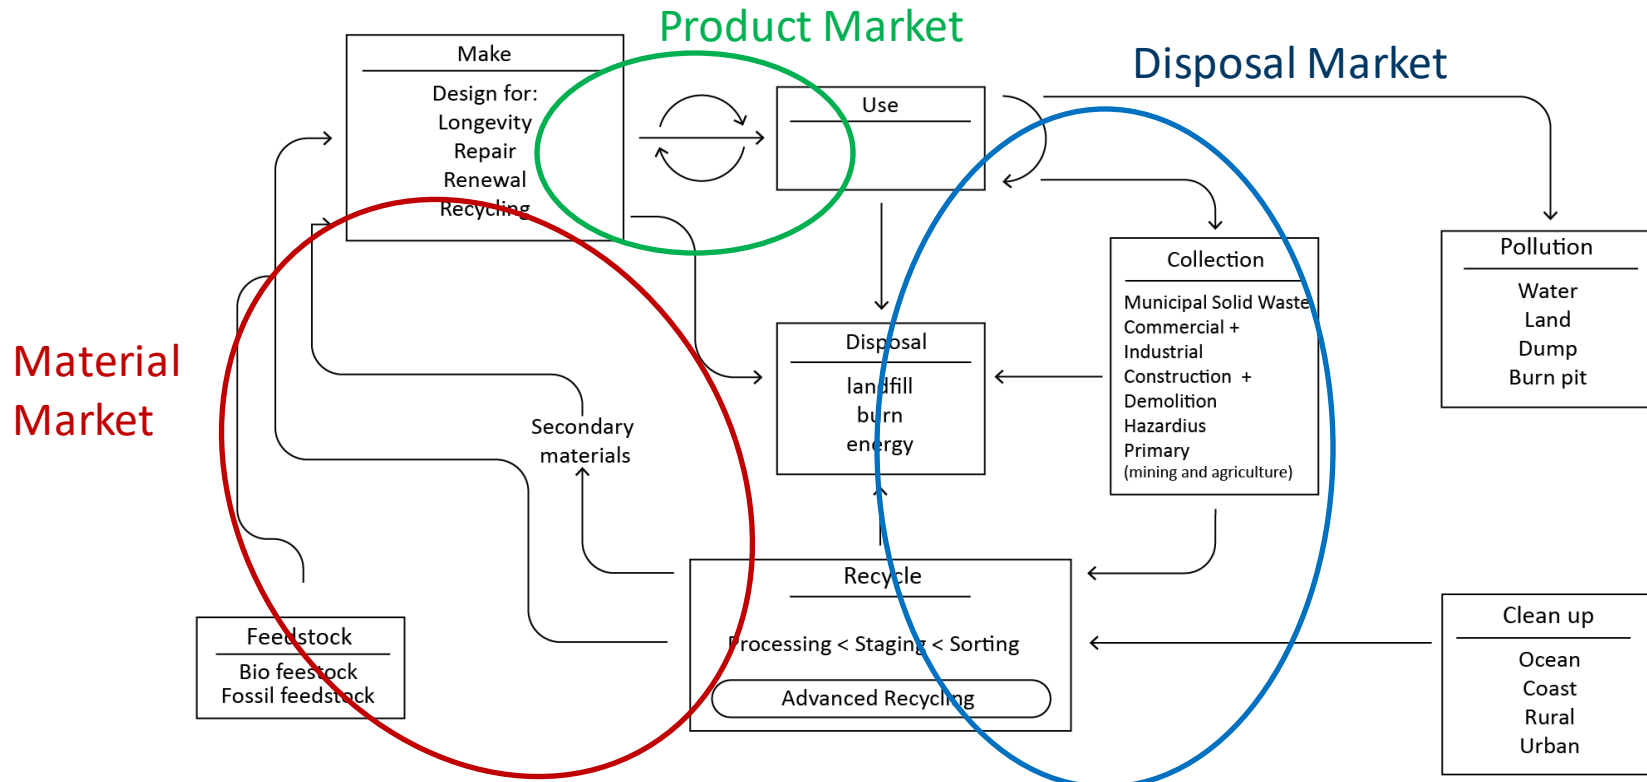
Product Market

Disposal Market

Material Market

Make

Design for:
Longevity
Repair
Renewal
Recycling

Use

Pollution

Water
Land
Dump
Burn pit

Collection

Municipal Solid Waste
Commercial +
Industrial
Construction +
Demolition
Hazardius
Primary
(mining and agriculture)

Disposal

landfill
burn
energy

Secondary materials

Recycle

Processing < Staging < Sorting

Advanced Recycling

Feedstock

Bio feestock
Fossil feedstock

Clean up

Ocean
Coast
Rural
Urban